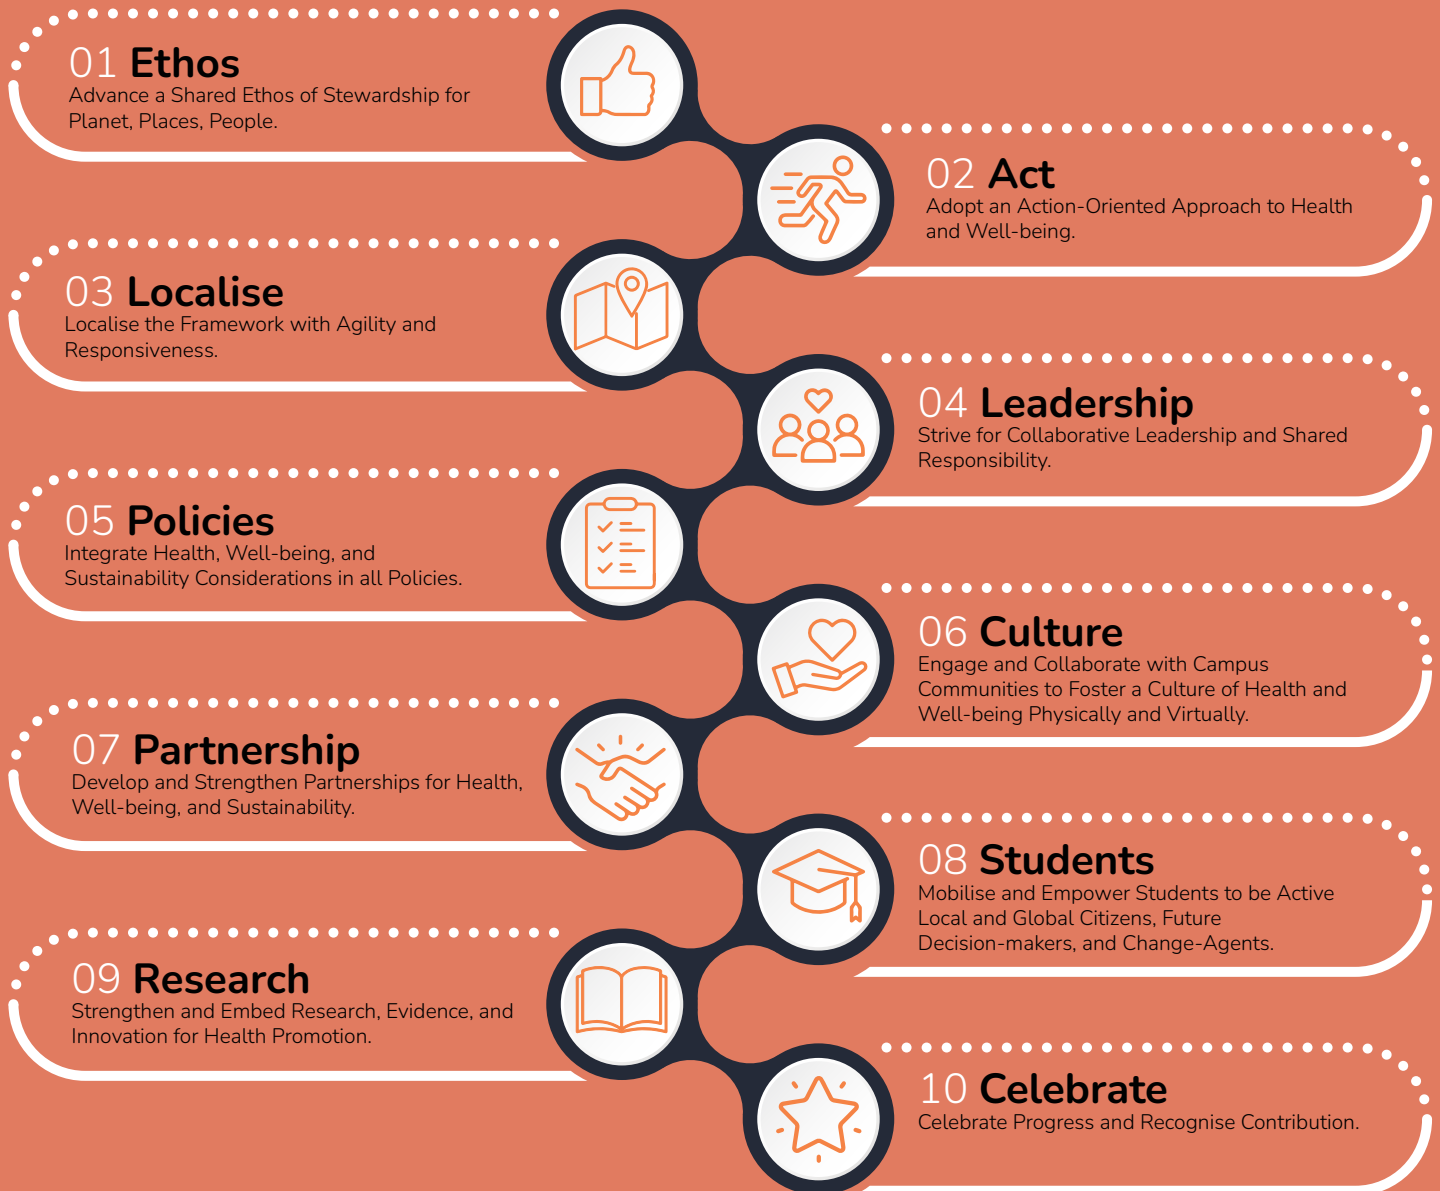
01 Ethos
Advance a Shared Ethos of Stewardship for Planet, Places, People.

02 Act
Adopt an Action-Oriented Approach to Health and Well-being.

03 Localise
Localise the Framework with Agility and Responsiveness.

04 Leadership
Strive for Collaborative Leadership and Shared Responsibility.

05 Policies
Integrate Health, Well-being, and Sustainability Considerations in all Policies.

06 Culture
Engage and Collaborate with Campus Communities to Foster a Culture of Health and Well-being Physically and Virtually.

07 Partnership
Develop and Strengthen Partnerships for Health, Well-being, and Sustainability.

08 Students
Mobilise and Empower Students to be Active Local and Global Citizens, Future Decision-makers, and Change-Agents.

09 Research
Strengthen and Embed Research, Evidence, and Innovation for Health Promotion.

10 Celebrate
Celebrate Progress and Recognise Contribution.